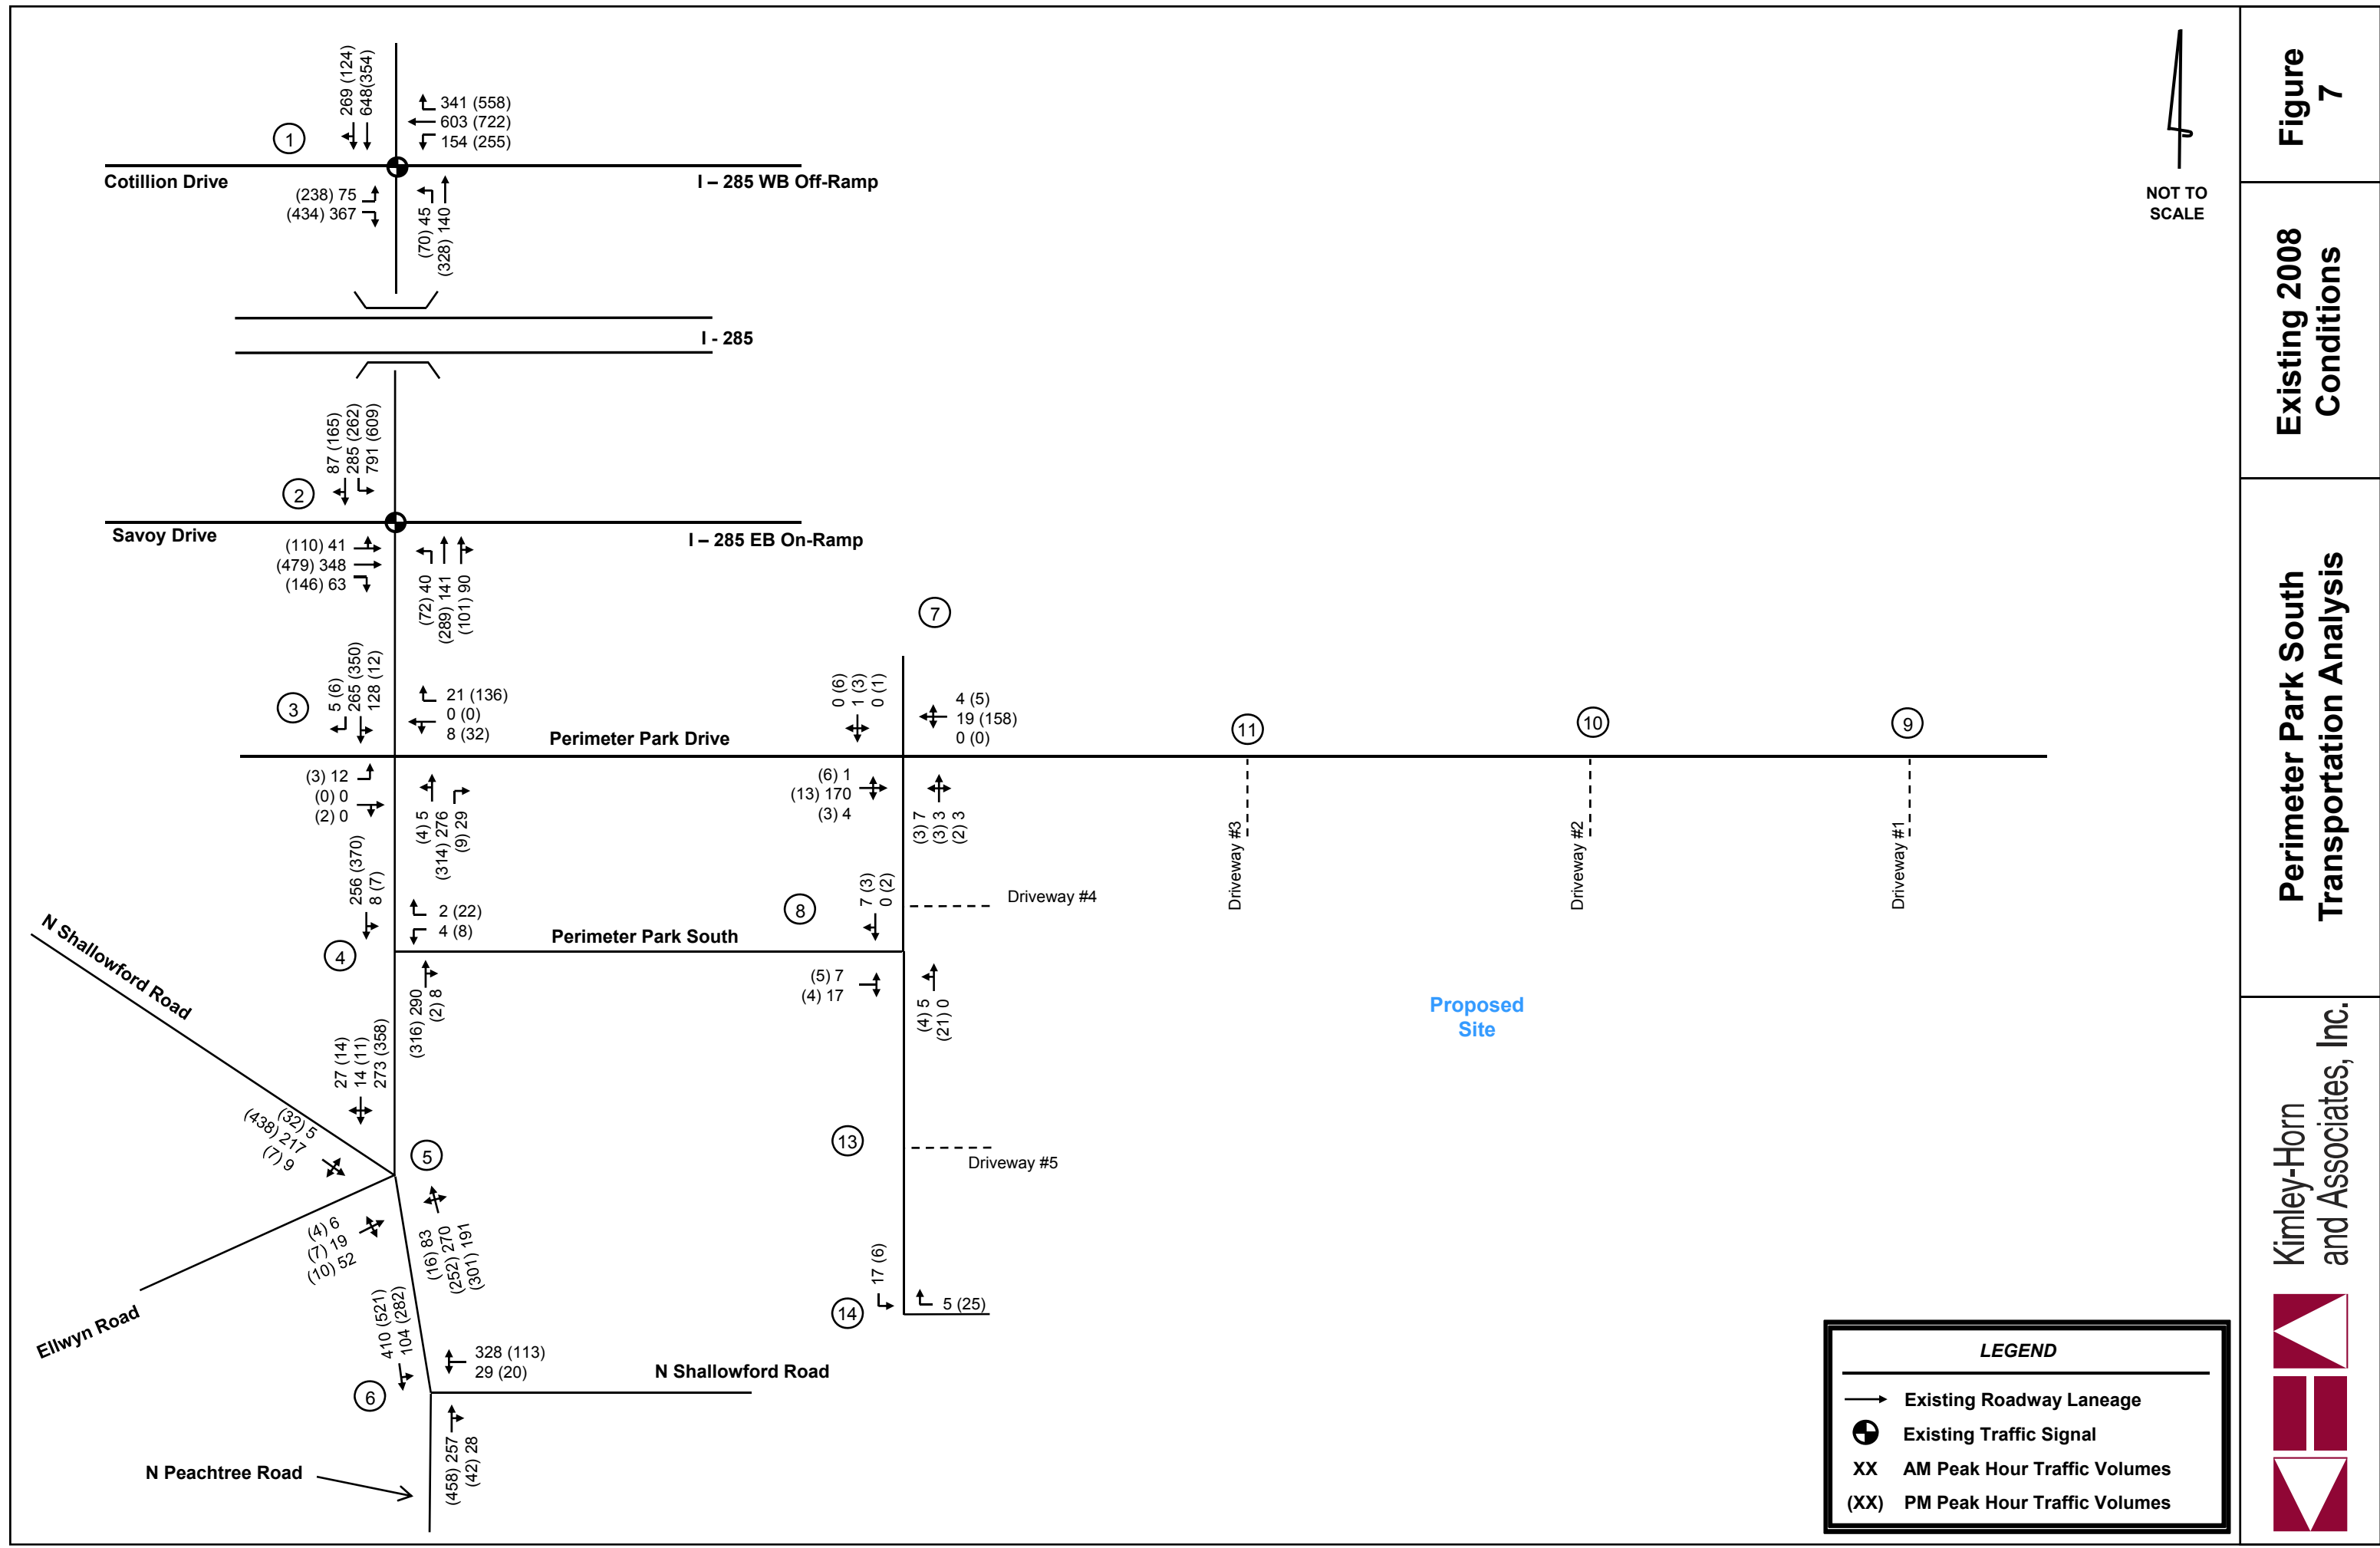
Figure 7

Existing 2008 Conditions

Perimeter Park South Transportation Analysis

Kimley-Horn and Associates, Inc.

NOT TO SCALE

1
269 (124)
648 (354)
341 (558)
603 (722)
154 (255)
Cotillion Drive
I – 285 WB Off-Ramp
(238) 75
(434) 367
(70) 45
(328) 140

I - 285

2
87 (165)
285 (262)
791 (609)
Savoy Drive
I – 285 EB On-Ramp
(110) 41
(479) 348
(146) 63
(72) 40
(289) 141
(101) 90

3
5 (6)
265 (350)
128 (12)
21 (136)
0 (0)
8 (32)
Perimeter Park Drive
(3) 12
(0) 0
(2) 0
(4) 5
(314) 276
(9) 29

7
0 (6)
1 (3)
0 (1)
4 (5)
19 (158)
0 (0)
(6) 1
(13) 170
(3) 4
(3) 7
(3) 3
(2) 3

11
10
9
Driveway #3
Driveway #2
Driveway #1

4
256 (370)
8 (7)
2 (22)
4 (8)
Perimeter Park South
N Shallowford Road
(316) 290
(2) 8

8
7 (3)
0 (2)
Driveway #4
(5) 7
(4) 17
(4) 5
(21) 0

Proposed Site

5
27 (14)
14 (11)
273 (358)
(32) 5
(438) 217
(7) 9
(4) 6
(7) 19
(10) 52
(16) 83
(252) 270
(301) 191
Ellwyn Road

13
Driveway #5

14
17 (6)
5 (25)

6
410 (521)
104 (282)
328 (113)
29 (20)
N Shallowford Road
N Peachtree Road
(458) 257
(42) 28

LEGEND
Existing Roadway Laneage
Existing Traffic Signal
XX AM Peak Hour Traffic Volumes
(XX) PM Peak Hour Traffic Volumes